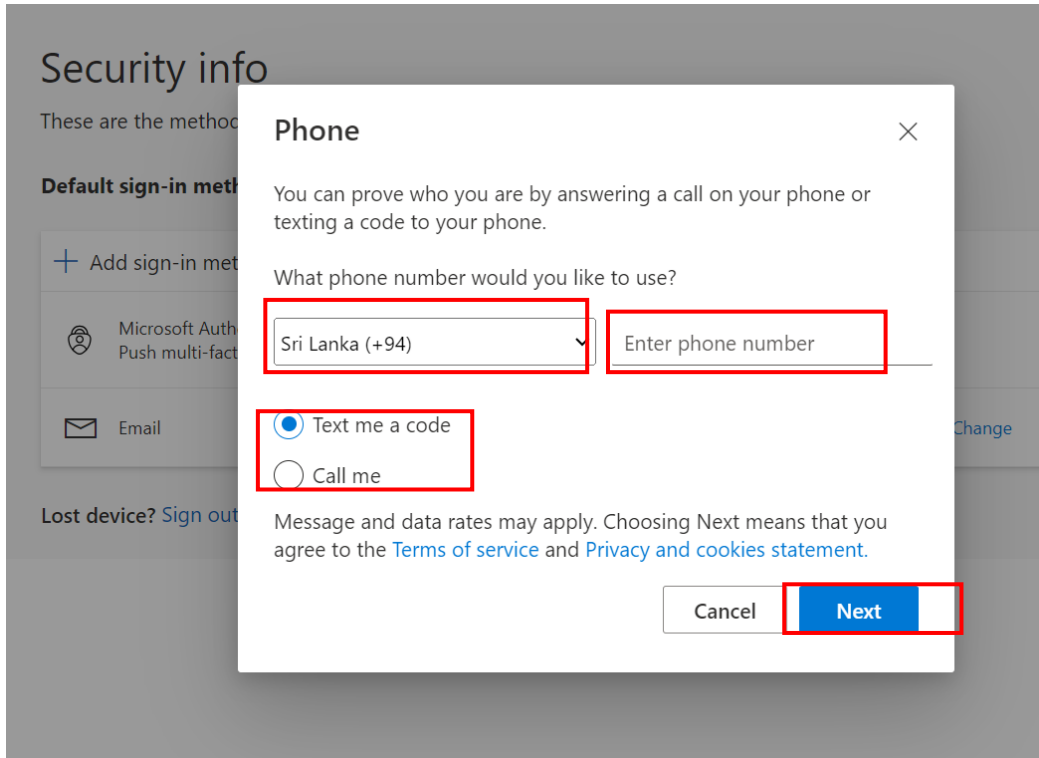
Security info

These are the metho

Default sign-in meth

+ Add sign-in met

Microsoft Auth
Push multi-fact

Email

Change

Lost device? Sign out

Phone

×

You can prove who you are by answering a call on your phone or texting a code to your phone.

What phone number would you like to use?

Sri Lanka (+94)

Enter phone number

Text me a code

Call me

Message and data rates may apply. Choosing Next means that you agree to the Terms of service and Privacy and cookies statement.

Cancel

Next